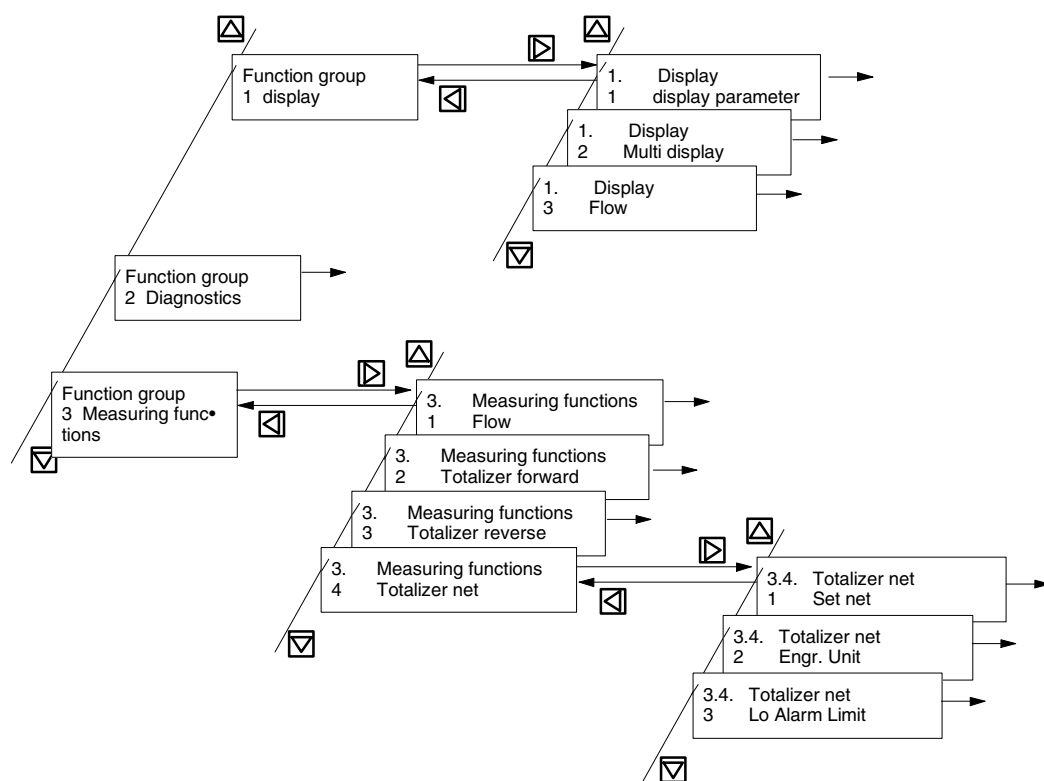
Function group
1 display

1. Display
1 display parameter

1. Display
2 Multi display

1. Display
3 Flow

Function group
2 Diagnostics

Function group
3 Measuring func•
tions

3. Measuring functions
1 Flow

3. Measuring functions
2 Totalizer forward

3. Measuring functions
3 Totalizer reverse

3. Measuring functions
4 Totalizer net

3.4. Totalizer net
1 Set net

3.4. Totalizer net
2 Engr. Unit

3.4. Totalizer net
3 Lo Alarm Limit